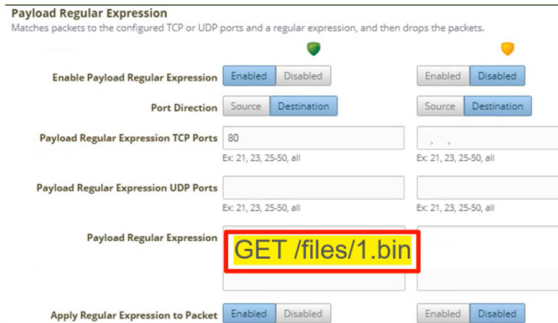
Payload Regular Expression
Matches packets to the configured TCP or UDP ports and a regular expression, and then drops the packets.

Enable Payload Regular Expression Enabled Disabled Enabled Disabled

Port Direction Source Destination Source Destination

Payload Regular Expression TCP Ports 80
Ex: 21, 23, 25-50, all
Ex: 21, 23, 25-50, all

Payload Regular Expression UDP Ports
Ex: 21, 23, 25-50, all
Ex: 21, 23, 25-50, all

Payload Regular Expression GET /files/1.bin

Apply Regular Expression to Packet Enabled Disabled Enabled Disabled